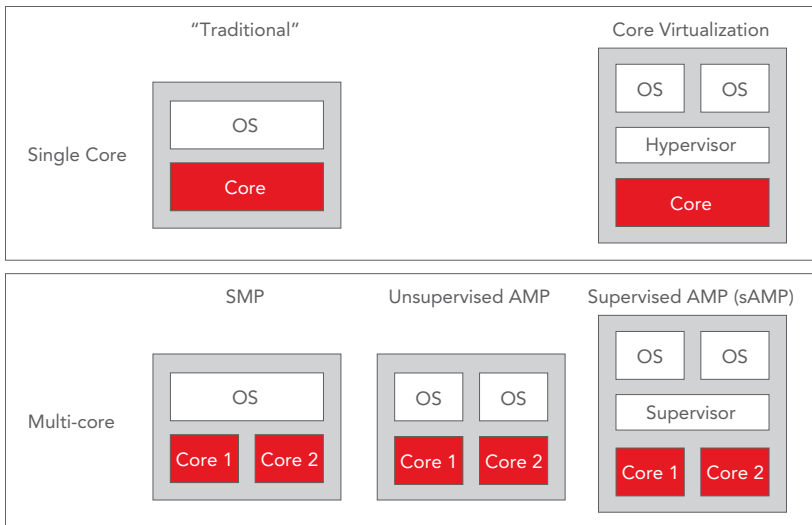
"Traditional"

Core Virtualization

Single Core

OS

Core

OS OS

Hypervisor

Core

SMP

Unsupervised AMP

Supervised AMP (sAMP)

Multi-core

OS

Core 1 Core 2

OS OS

Core 1 Core 2

OS OS

Supervisor

Core 1 Core 2